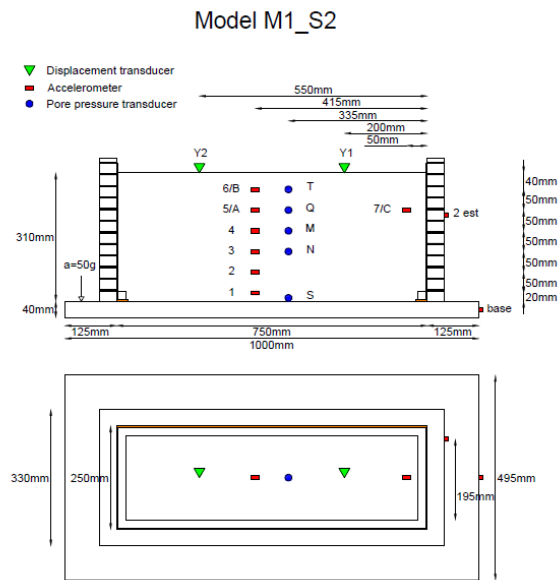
Model M1_S2

Displacement transducer
Accelerometer
Pore pressure transducer

550mm
415mm
335mm
200mm
50mm

Y2
Y1

6/B
5/A
4
3
2
1

T
Q
M
N
S

7/C
2 est

40mm
50mm
50mm
50mm
50mm
50mm
20mm

310mm
a=50g
40mm
base

125mm
750mm
125mm
1000mm

330mm
250mm
195mm
495mm